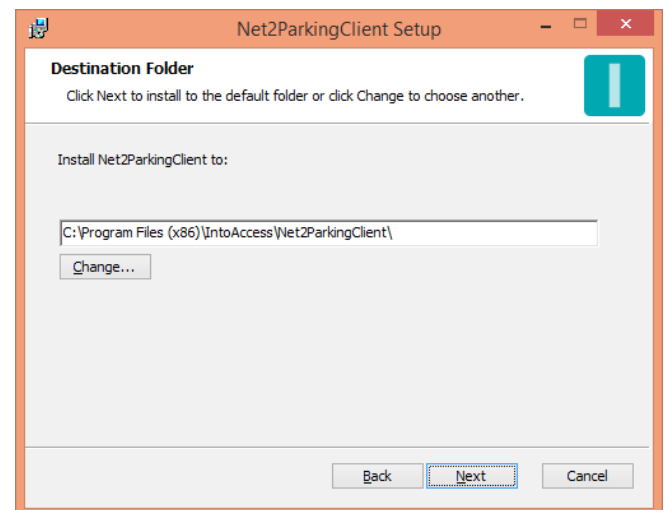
Net2ParkingClient Setup

Destination Folder

Click Next to install to the default folder or click Change to choose another.

Install Net2ParkingClient to:

C:\Program Files (x86)\IntoAccess\Net2ParkingClient\

Change...

Back

Next

Cancel